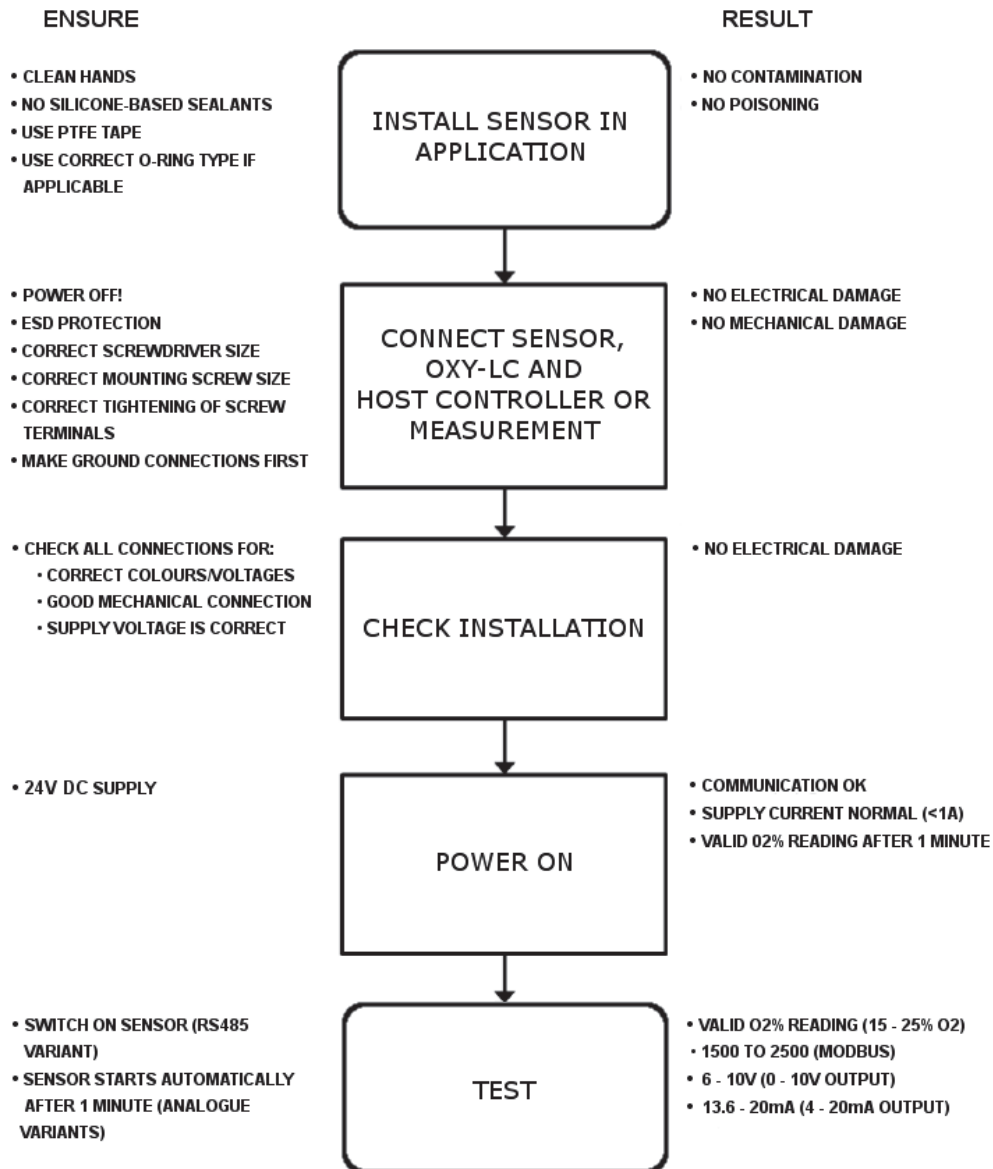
ENSURE

RESULT

• CLEAN HANDS
• NO SILICONE-BASED SEALANTS
• USE PTFE TAPE
• USE CORRECT O-RING TYPE IF APPLICABLE

INSTALL SENSOR IN APPLICATION

• NO CONTAMINATION
• NO POISONING

• POWER OFF!
• ESD PROTECTION
• CORRECT SCREWDRIVER SIZE
• CORRECT MOUNTING SCREW SIZE
• CORRECT TIGHTENING OF SCREW TERMINALS
• MAKE GROUND CONNECTIONS FIRST

CONNECT SENSOR, OXY-LC AND HOST CONTROLLER OR MEASUREMENT

• NO ELECTRICAL DAMAGE
• NO MECHANICAL DAMAGE

• CHECK ALL CONNECTIONS FOR:
• CORRECT COLOURS/VOLTAGES
• GOOD MECHANICAL CONNECTION
• SUPPLY VOLTAGE IS CORRECT

CHECK INSTALLATION

• NO ELECTRICAL DAMAGE

• 24V DC SUPPLY

POWER ON

• COMMUNICATION OK
• SUPPLY CURRENT NORMAL (<1A)
• VALID 02% READING AFTER 1 MINUTE

• SWITCH ON SENSOR (RS485 VARIANT)
• SENSOR STARTS AUTOMATICALLY AFTER 1 MINUTE (ANALOGUE VARIANTS)

TEST

• VALID O2% READING (15 - 25% O2)
• 1500 TO 2500 (MODBUS)
• 6 - 10V (0 - 10V OUTPUT)
• 13.6 - 20mA (4 - 20mA OUTPUT)